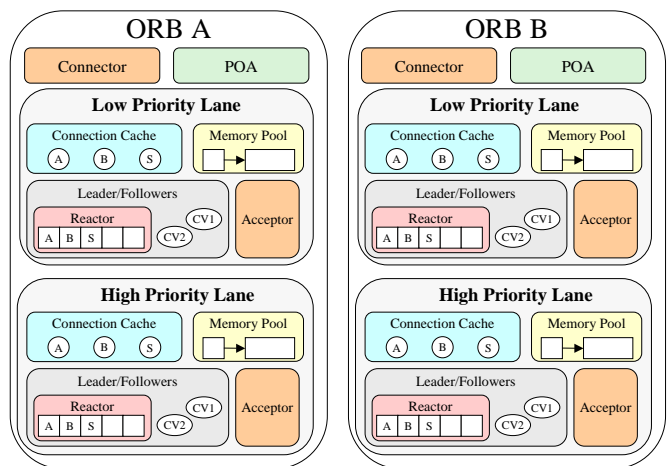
ORB A

Connector

POA

Low Priority Lane

Connection Cache

A B S

Memory Pool

Leader/Followers

Reactor

A B S

CV1

CV2

Acceptor

High Priority Lane

Connection Cache

A B S

Memory Pool

Leader/Followers

Reactor

A B S

CV1

CV2

Acceptor

ORB B

Connector

POA

Low Priority Lane

Connection Cache

A B S

Memory Pool

Leader/Followers

Reactor

A B S

CV1

CV2

Acceptor

High Priority Lane

Connection Cache

A B S

Memory Pool

Leader/Followers

Reactor

A B S

CV1

CV2

Acceptor